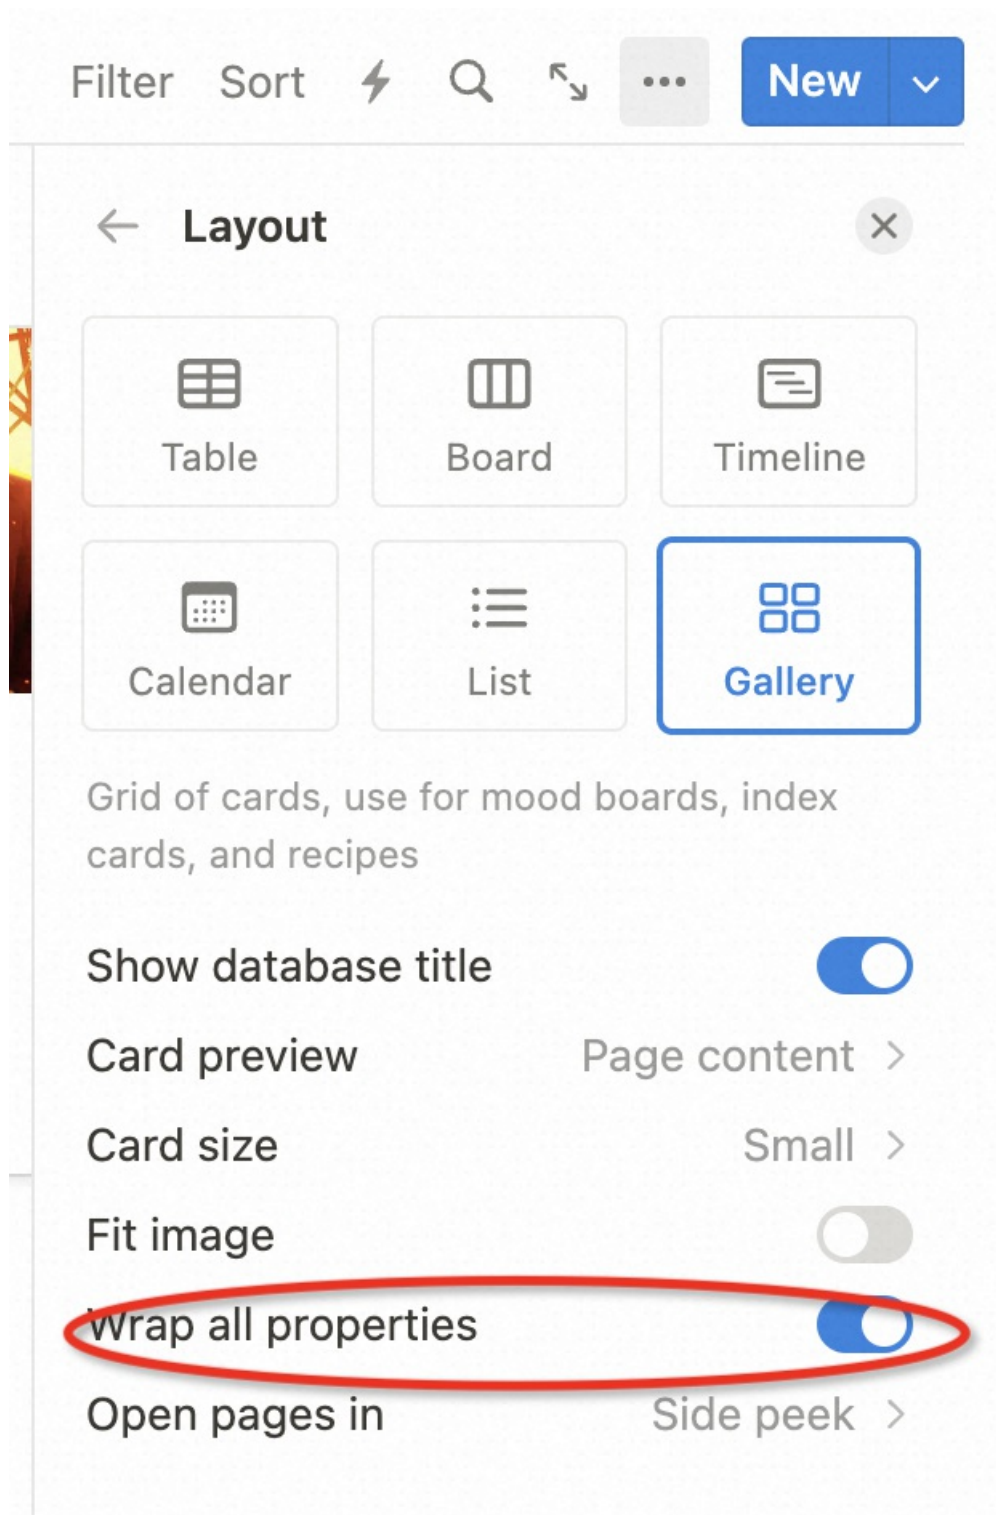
Filter Sort New

Layout

Table
Board
Timeline
Calendar
List
Gallery

Grid of cards, use for mood boards, index cards, and recipes

Show database title
Card preview Page content
Card size Small
Fit image
Wrap all properties
Open pages in Side peek